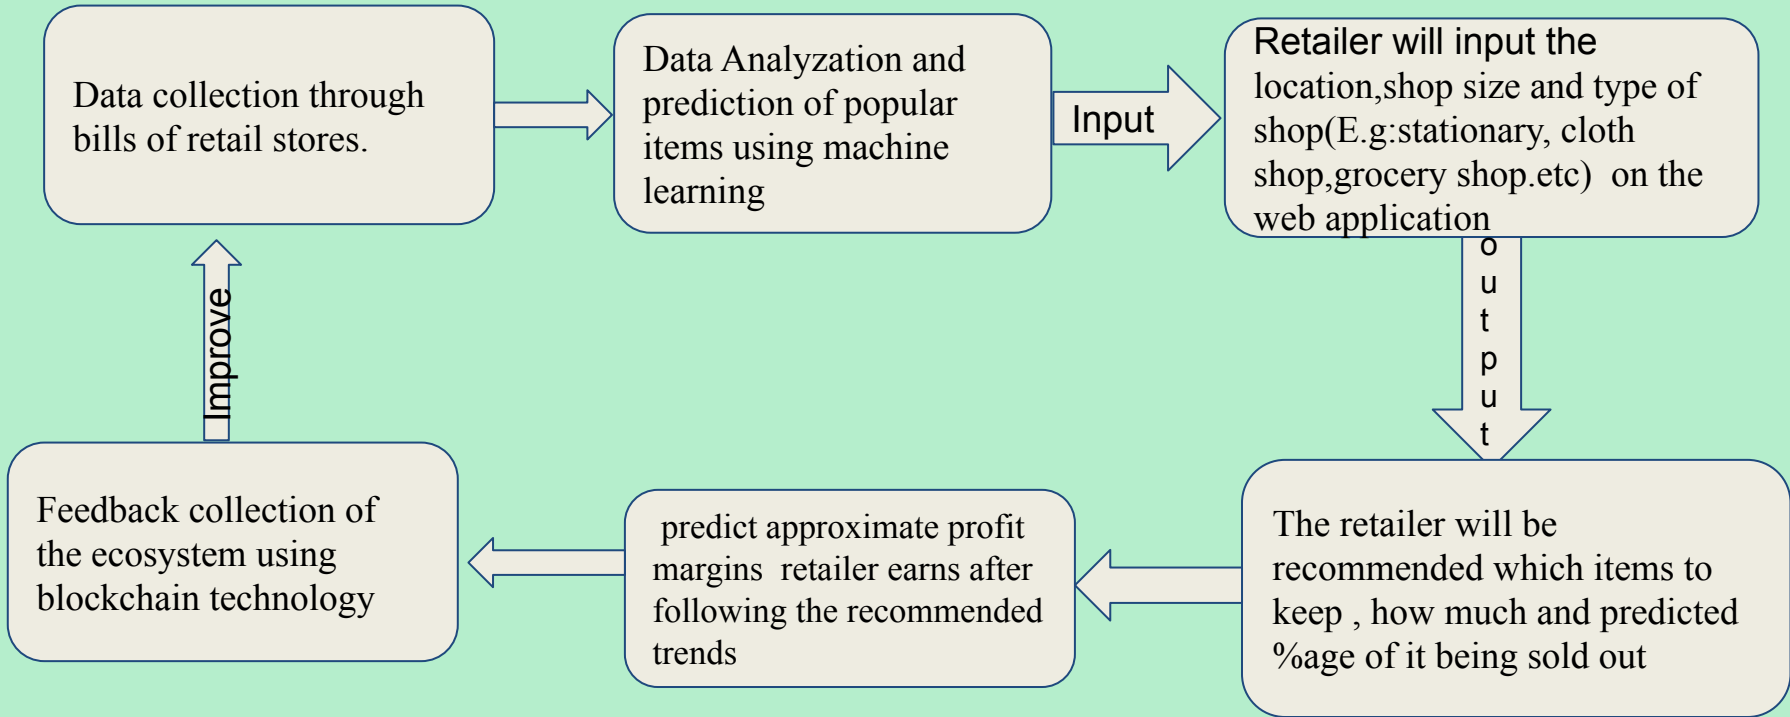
Data collection through bills of retail stores.

Data Analyzation and prediction of popular items using machine learning

Input

Retailer will input the location,shop size and type of shop(E.g:stationary, cloth shop,grocery shop.etc) on the web application

output

The retailer will be recommended which items to keep , how much and predicted %age of it being sold out

predict approximate profit margins retailer earns after following the recommended trends

Feedback collection of the ecosystem using blockchain technology

Improve